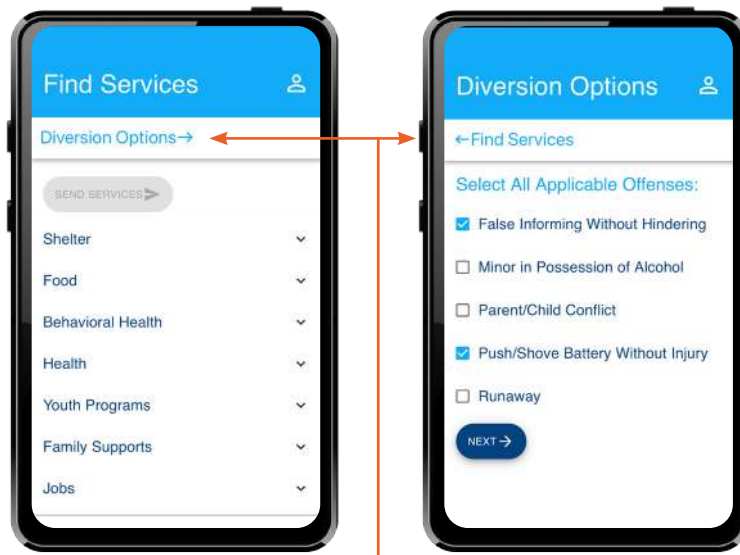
Find Services

Diversion Options→

SEND SERVICES

Shelter

Food

Behavioral Health

Health

Youth Programs

Family Supports

Jobs

Diversion Options

←Find Services

Select All Applicable Offenses:

False Informing Without Hindering

Minor in Possession of Alcohol

Parent/Child Conflict

Push/Shove Battery Without Injury

Runaway

NEXT→